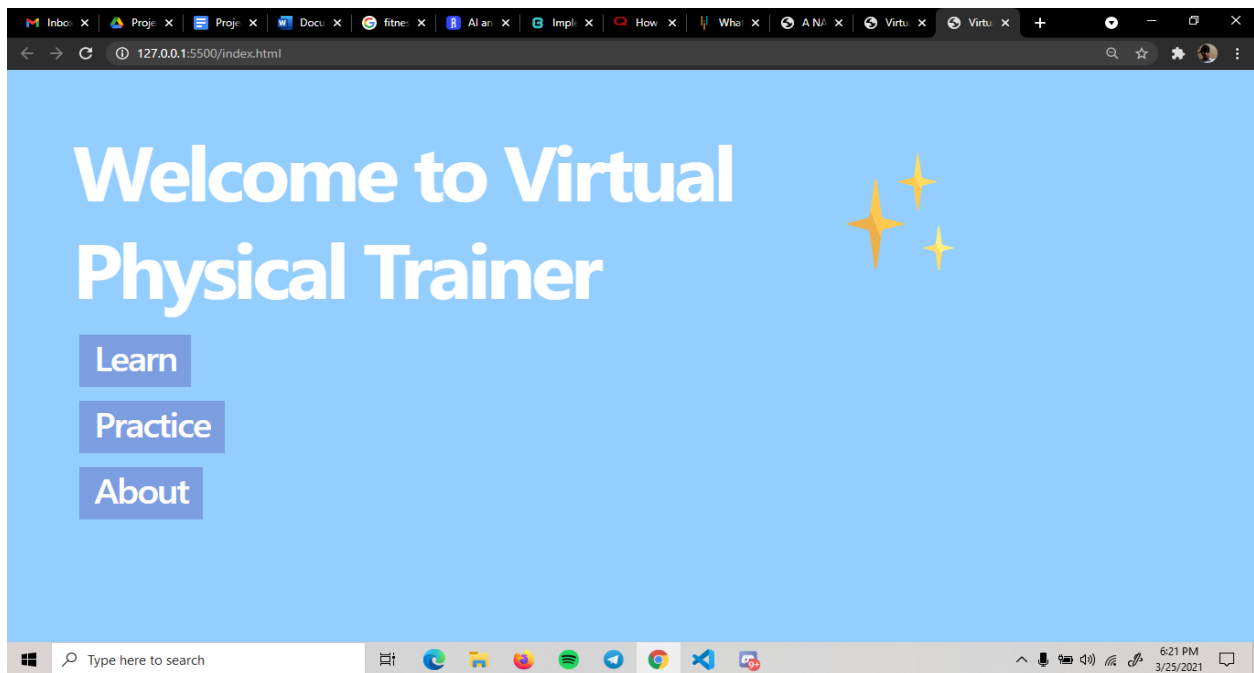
Inbox ×
Proje ×
Proje ×
Docu ×
fitnes ×
AI an ×
Impl ×
How ×
What ×
A NA ×
Virtu ×
Virtu ×
+

127.0.0.1:5500/index.html

Welcome to Virtual Physical Trainer

Learn

Practice

About

Type here to search

6:21 PM
3/25/2021